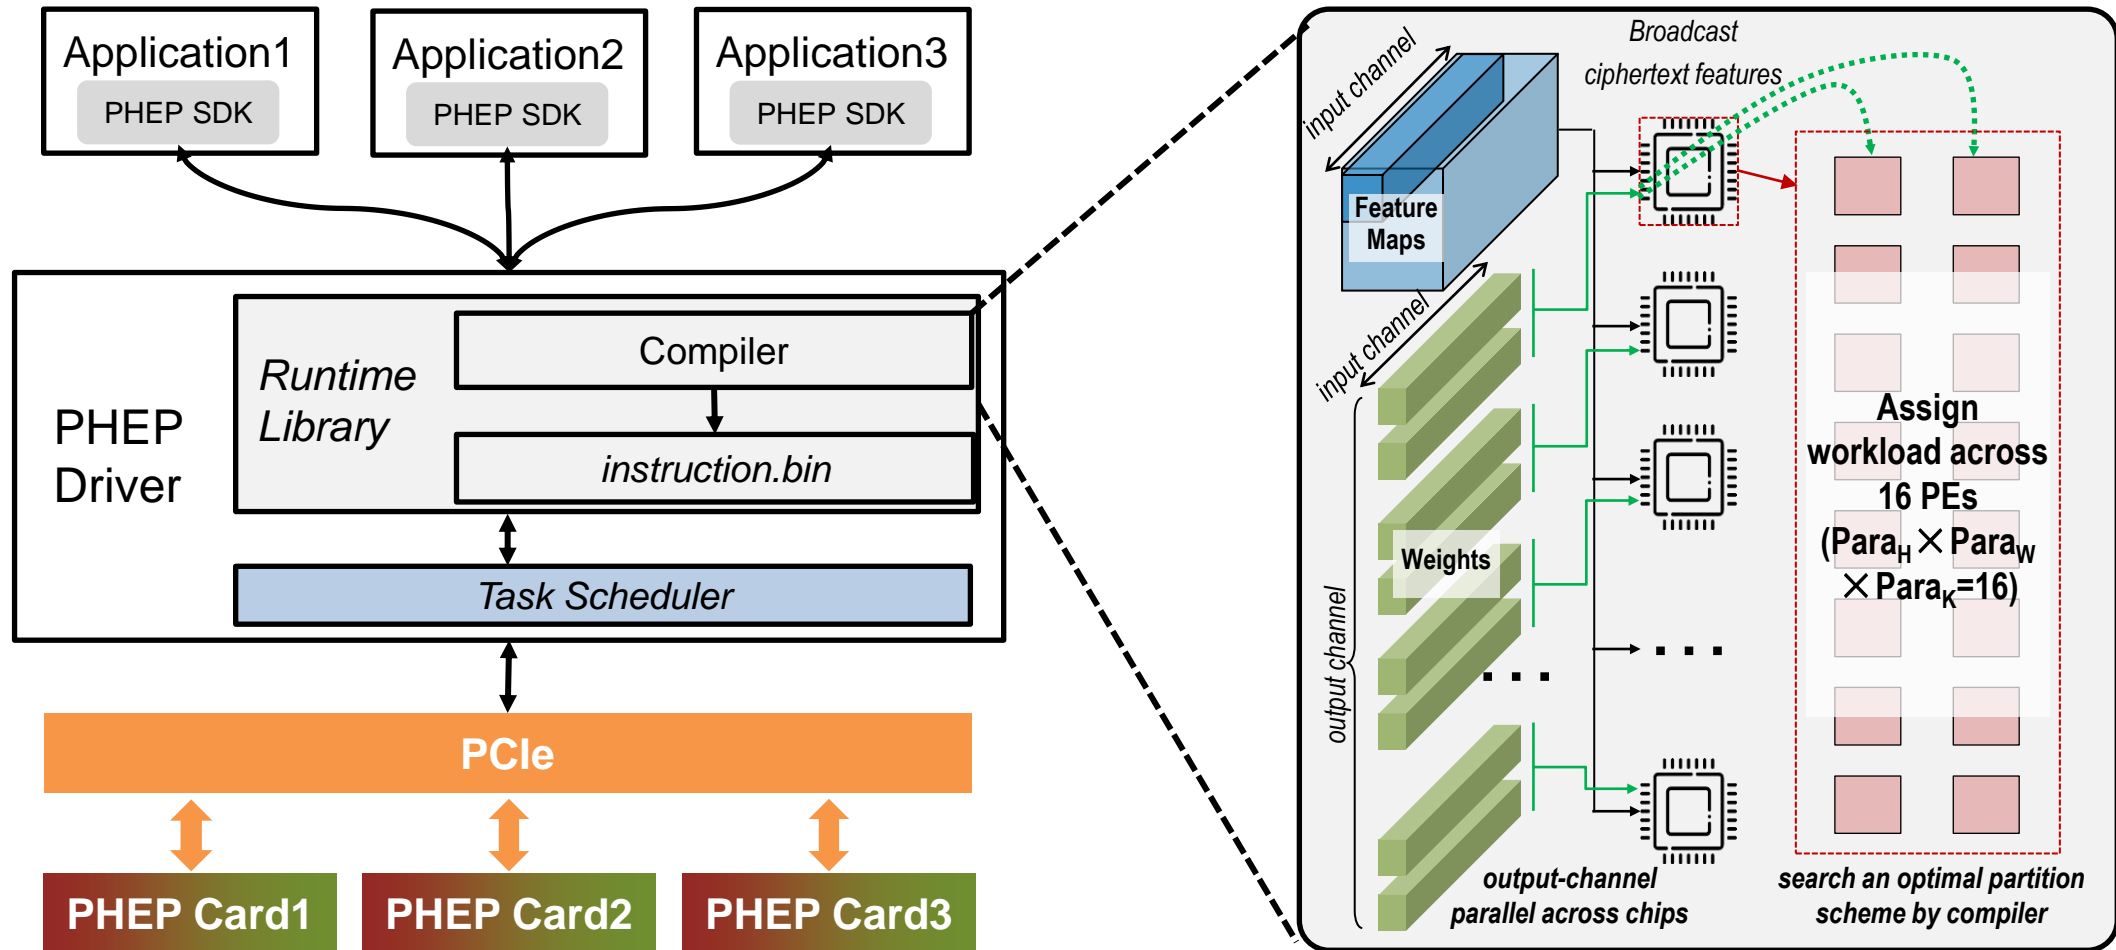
Application1
PHEP SDK

Application2
PHEP SDK

Application3
PHEP SDK

PHEP Driver

Runtime Library

Compiler

instruction.bin

Task Scheduler

PCIe

PHEP Card1

PHEP Card2

PHEP Card3

input channel

Broadcast ciphertext features

Feature Maps

input channel

output channel

Weights

. . .

. . .

Assign workload across 16 PEs ($Para_H \times Para_W \times Para_K$=16)

output-channel parallel across chips

search an optimal partition scheme by compiler